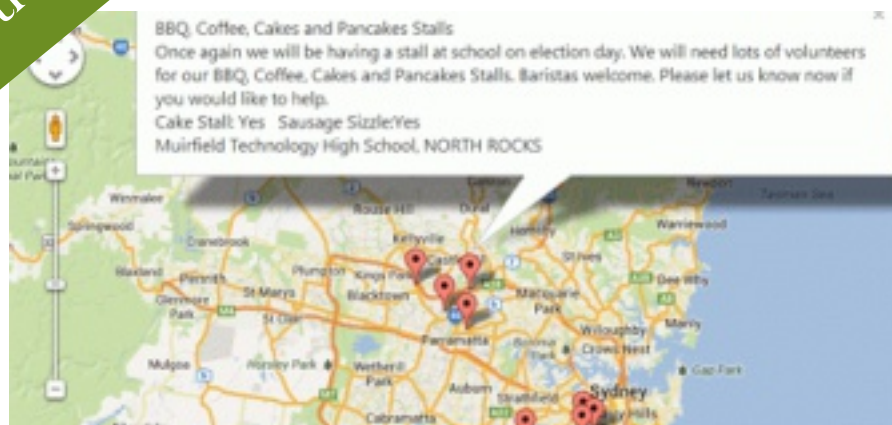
BBQ, Coffee, Cakes and Pancakes Stalls
Once again we will be having a stall at school on election day. We will need lots of volunteers for our BBQ, Coffee, Cakes and Pancakes Stalls. Baristas welcome. Please let us know now if you would like to help.
Cake Stall: Yes Sausage Sizzle:Yes
Muirfield Technology High School, NORTH ROCKS

Winmalee
Springwood
Rouse Hill
Dural
Hornsby
Newport
Tasman Sea
Warriewood
Kellyville
Castle Hill
Glenbrook
Penrith
Plumpton
Kings Park
St Ives
Dee Why
St Marys
Blacktown
Macquarie Park
Manly
Chatswood
Glenmore Park
St Clair
Willoughby
Parramatta
Crows Nest
Horsley Park
Wetherill Park
Gap Park
Mulgoa
Auburn
Strathfield
Sydney
Surry Hills
Cabramatta